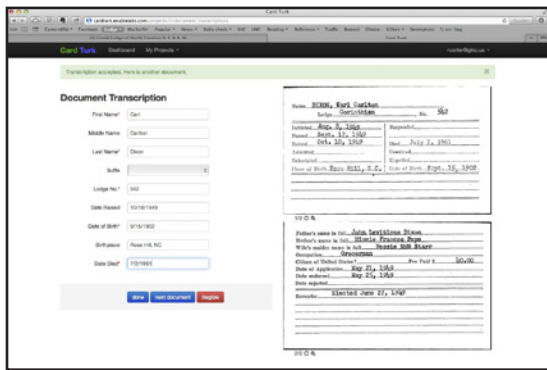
Card Turk

Card Turk Dashboard My Projects

Transcription accepted. Here is another document.

Document Transcription

First Name* Carl

Middle Name Carlton

Last Name* Dixon

Suffix

Lodge No.* 542

Date Raised 10/18/1949

Date of Birth* 9/15/1902

Birthplace Rose Hill, NC

Date Died* 7/3/1965

done next document illegible

Name DIXON, Carl Carlton

Lodge Corinthian No. 542

Initiated Aug. 2, 1949

Passed Sept. 13, 1949

Raised Oct. 18, 1949

Died July 3, 1965

Place of Birth Rose Hill, N.C.

Date of Birth Sept. 15, 1902

Father's name in full John Leviticus Dixon

Mother's name in full Dinnie Frances Pope

Wife's maiden name in full Bessie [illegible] Stark

Occupation Groceryman

Citizen of United States? Fee Paid $ 50.00

Date of Application May 21, 1949

Date ordered May 24, 1949

Remarks Elected June 27, 1949